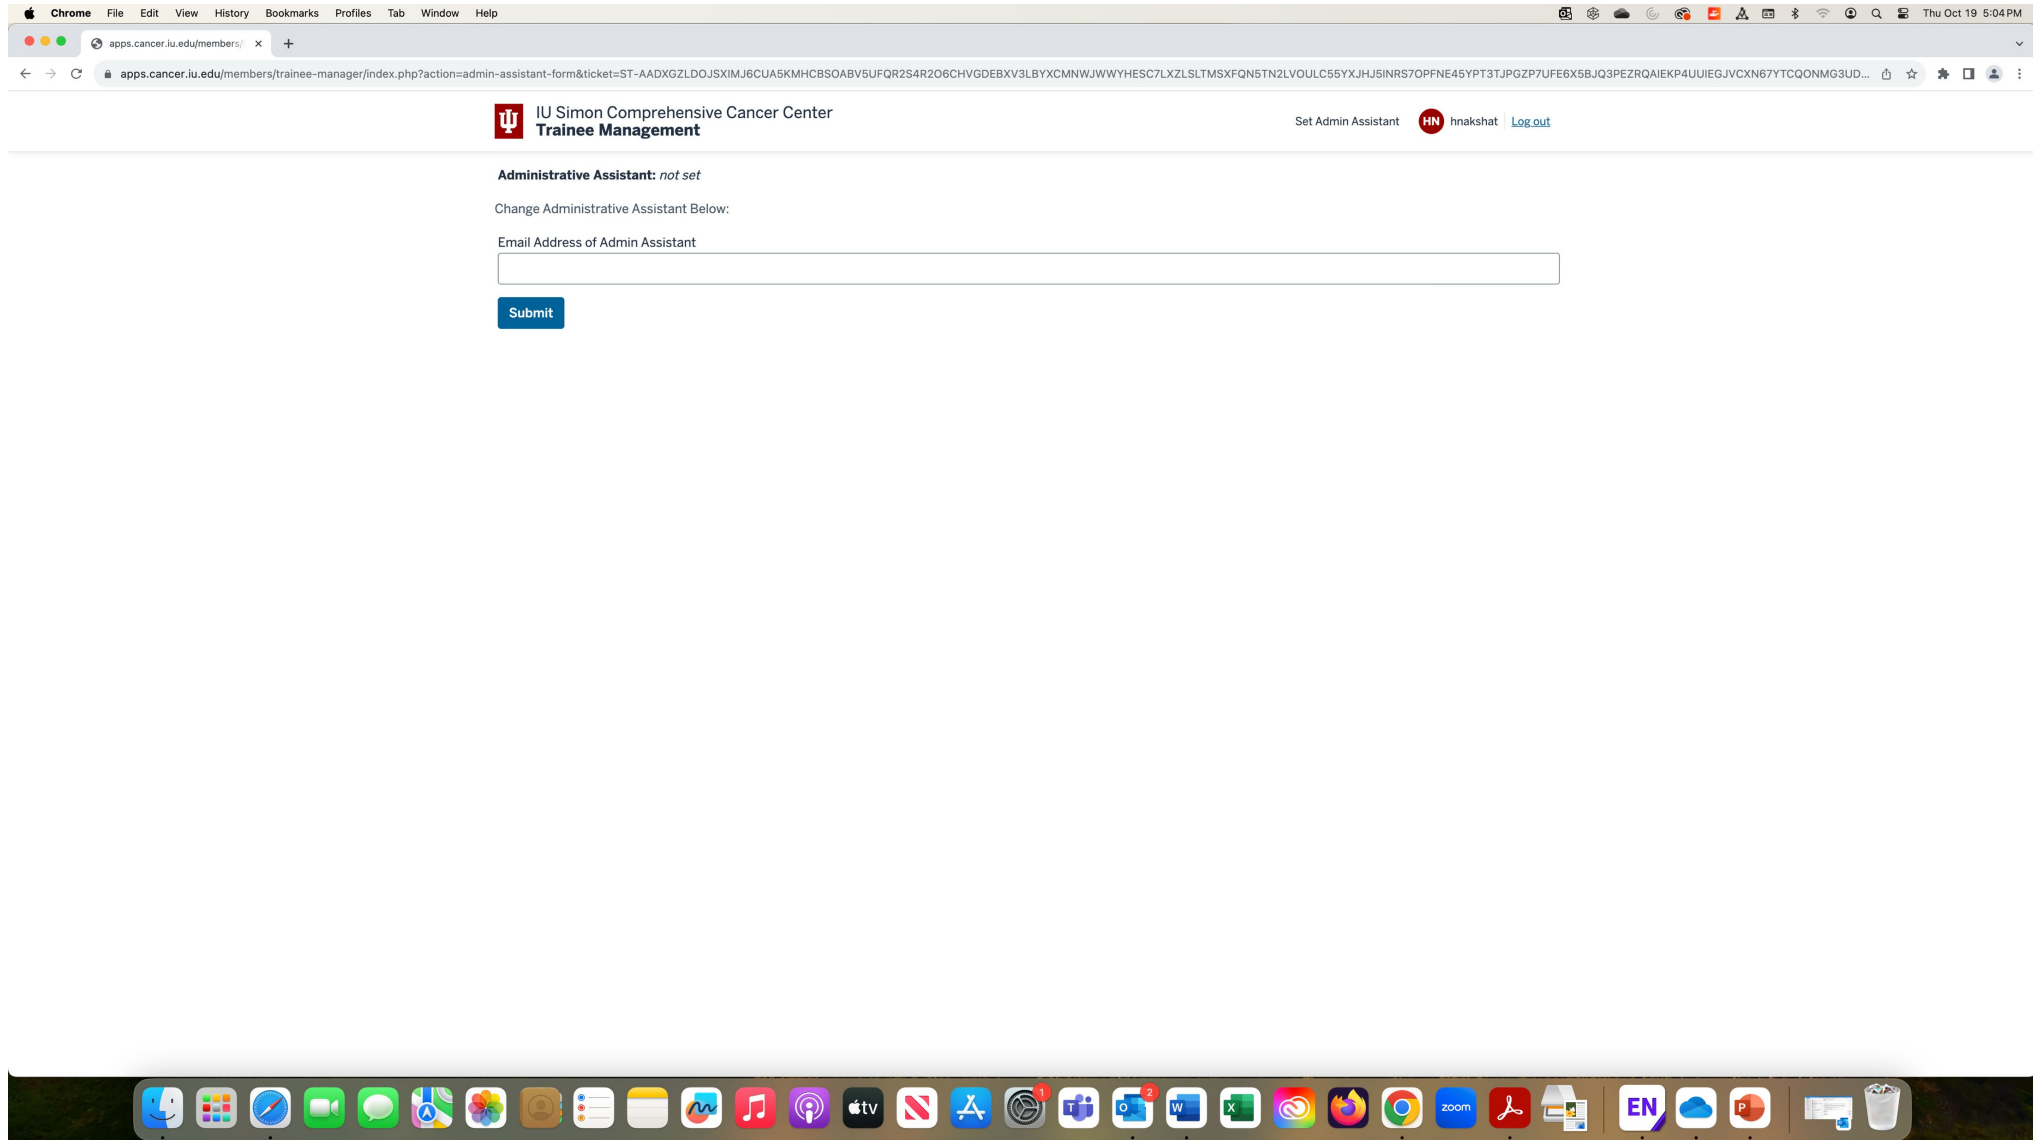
Chrome File Edit View History Bookmarks Profiles Tab Window Help

Thu Oct 19 5:04 PM

apps.cancer.iu.edu/members/

apps.cancer.iu.edu/members/trainee-manager/index.php?action=admin-assistant-form&ticket=ST-AADXGZLDOJSXIMJ6CUA5KMHCBSOABV5UFQR2S4R2O6CHVGDEBXV3LBYXCMNWJWWYHESC7LXZLSLTMSXFQN5TN2LVOULC55YXJHJ5INRS7OPFNE45YPT3TJPGZP7UFE6X5BJQ3PEZRQAIEKP4UUIEGJVCXN67YTCQONMG3UD...

IU Simon Comprehensive Cancer Center
Trainee Management

Set Admin Assistant HN hnakshat Log out

**Administrative Assistant:** *not set*

Change Administrative Assistant Below:

Email Address of Admin Assistant

Submit

tv

1

2

zoom

EN